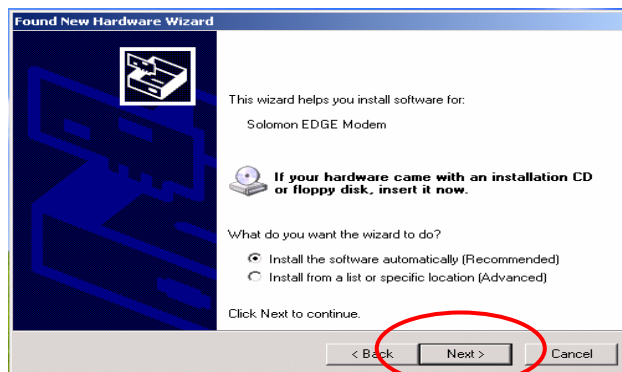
Found New Hardware Wizard

This wizard helps you install software for:

Solomon EDGE Modem

If your hardware came with an installation CD or floppy disk, insert it now.

What do you want the wizard to do?

Install the software automatically (Recommended)
Install from a list or specific location (Advanced)

Click Next to continue.

< Back
Next >
Cancel